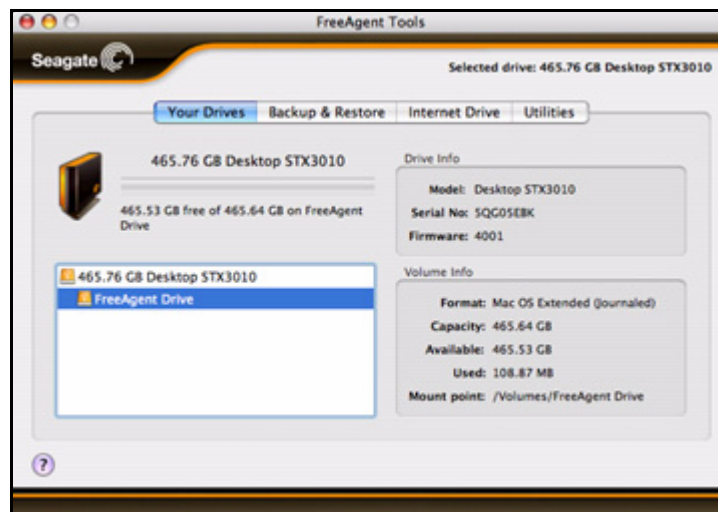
FreeAgent Tools

Seagate

Selected drive: 465.76 GB Desktop STX3010

Your Drives | Backup & Restore | Internet Drive | Utilities

465.76 GB Desktop STX3010

465.53 GB free of 465.64 GB on FreeAgent Drive

Drive Info

Model: Desktop STX3010
Serial No: 5QG05EBK
Firmware: 4001

465.76 GB Desktop STX3010
FreeAgent Drive

Volume Info

Format: Mac OS Extended (Journaled)
Capacity: 465.64 GB
Available: 465.53 GB
Used: 108.87 MB
Mount point: /Volumes/FreeAgent Drive

?